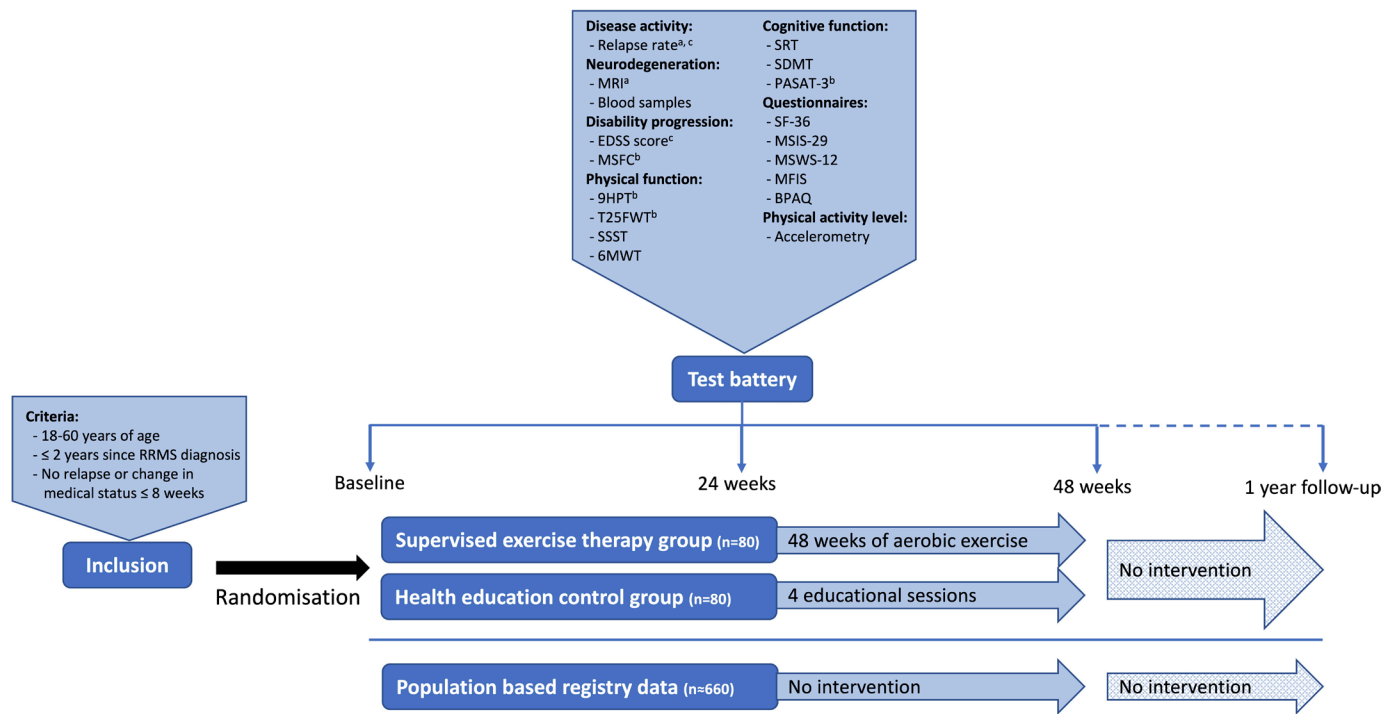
**Disease activity:**
- Relapse rate$^{a, c}$
**Neurodegeneration:**
- MRI$^{a}$
- Blood samples
**Disability progression:**
- EDSS score$^{c}$
- MSFC$^{b}$
**Physical function:**
- 9HPT$^{b}$
- T25FWT$^{b}$
- SSST
- 6MWT

**Cognitive function:**
- SRT
- SDMT
- PASAT-3$^{b}$
**Questionnaires:**
- SF-36
- MSIS-29
- MSWS-12
- MFIS
- BPAQ
**Physical activity level:**
- Accelerometry

Test battery

**Criteria:**
- 18-60 years of age
- ≤ 2 years since RRMS diagnosis
- No relapse or change in medical status ≤ 8 weeks

Inclusion

Randomisation

Baseline

24 weeks

48 weeks

1 year follow-up

Supervised exercise therapy group (n=80)

48 weeks of aerobic exercise

Health education control group (n=80)

4 educational sessions

No intervention

Population based registry data (n≈660)

No intervention

No intervention